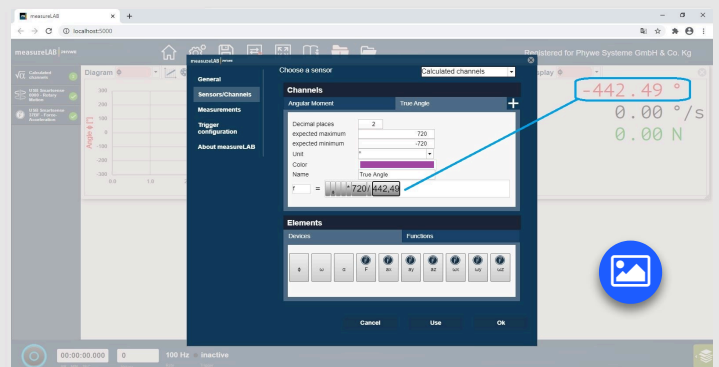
measureLAB
localhost:5000
measureLAB
Registered for Phywe Systeme GmbH & Co. Kg
Calculated channels
USB Smartsensor 00601 - Rotary Motion
USB Smartsensor 07097 - Force Acceleration
Diagram
Display
-442.49 °
0.00 °/s
0.00 N
measureLAB
General
Sensors/Channels
Measurements
Trigger configuration
About measureLAB
Choose a sensor
Calculated channels
Channels
Angular Moment
True Angle
+
Decimal places
2
expected maximum
720
expected minimum
-720
Unit
°
Color
Name
True Angle
r
=
720
442,49
Elements
Devices
Functions
φ
ω
α
F
ax
ay
az
uα
uy
uz
Cancel
Use
Ok
00:00:00.000
0
100 Hz
inactive